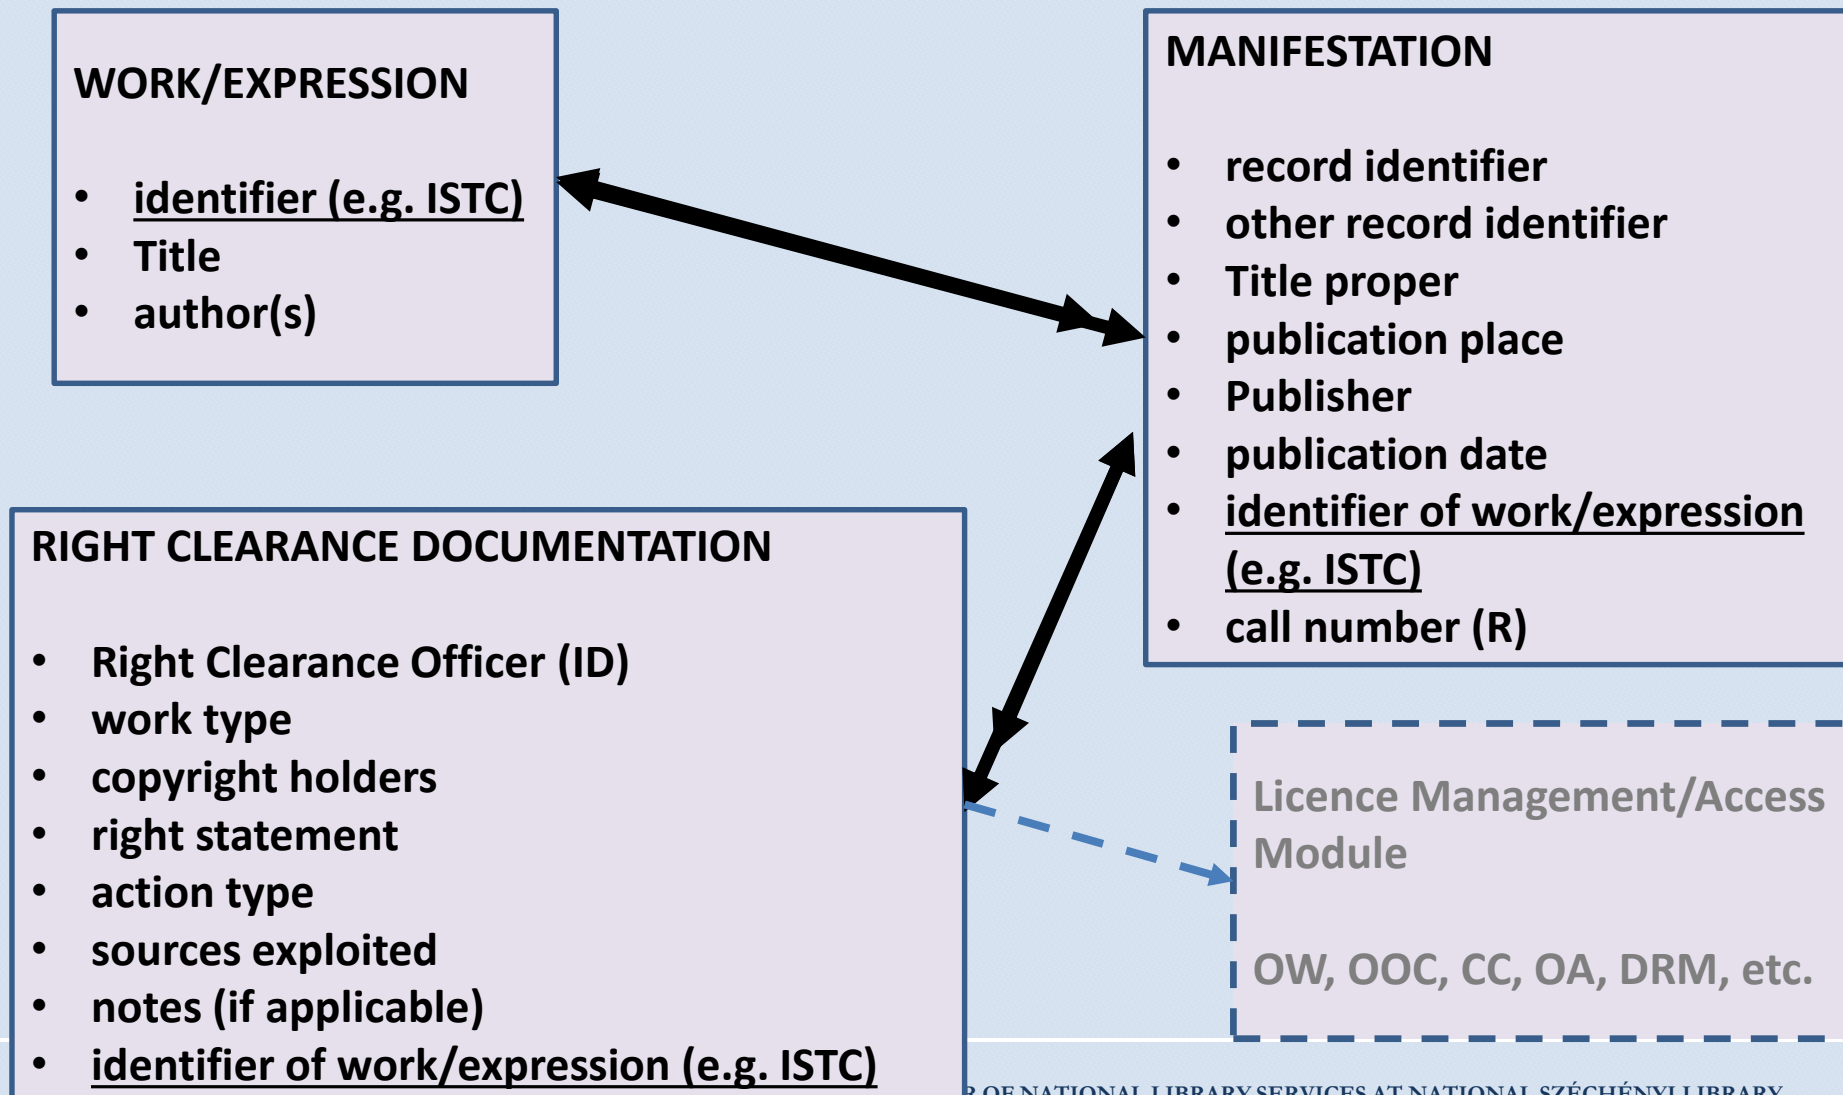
WORK/EXPRESSION

- identifier (e.g. ISTC)
- Title
- author(s)

MANIFESTATION

- record identifier
- other record identifier
- Title proper
- publication place
- Publisher
- publication date
- identifier of work/expression (e.g. ISTC)
- call number (R)

RIGHT CLEARANCE DOCUMENTATION

- Right Clearance Officer (ID)
- work type
- copyright holders
- right statement
- action type
- sources exploited
- notes (if applicable)
- identifier of work/expression (e.g. ISTC)

Licence Management/Access Module

OW, OOC, CC, OA, DRM, etc.

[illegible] OF NATIONAL LIBRARY SERVICES AT NATIONAL SZÉCHÉNYI LIBRARY